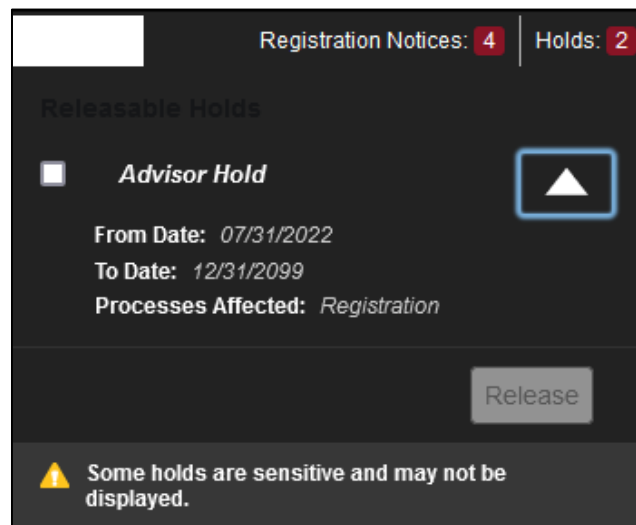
Registration Notices: 4 | Holds: 2

Releasable Holds

Advisor Hold

From Date: 07/31/2022
To Date: 12/31/2099
Processes Affected: Registration

Release

Some holds are sensitive and may not be displayed.